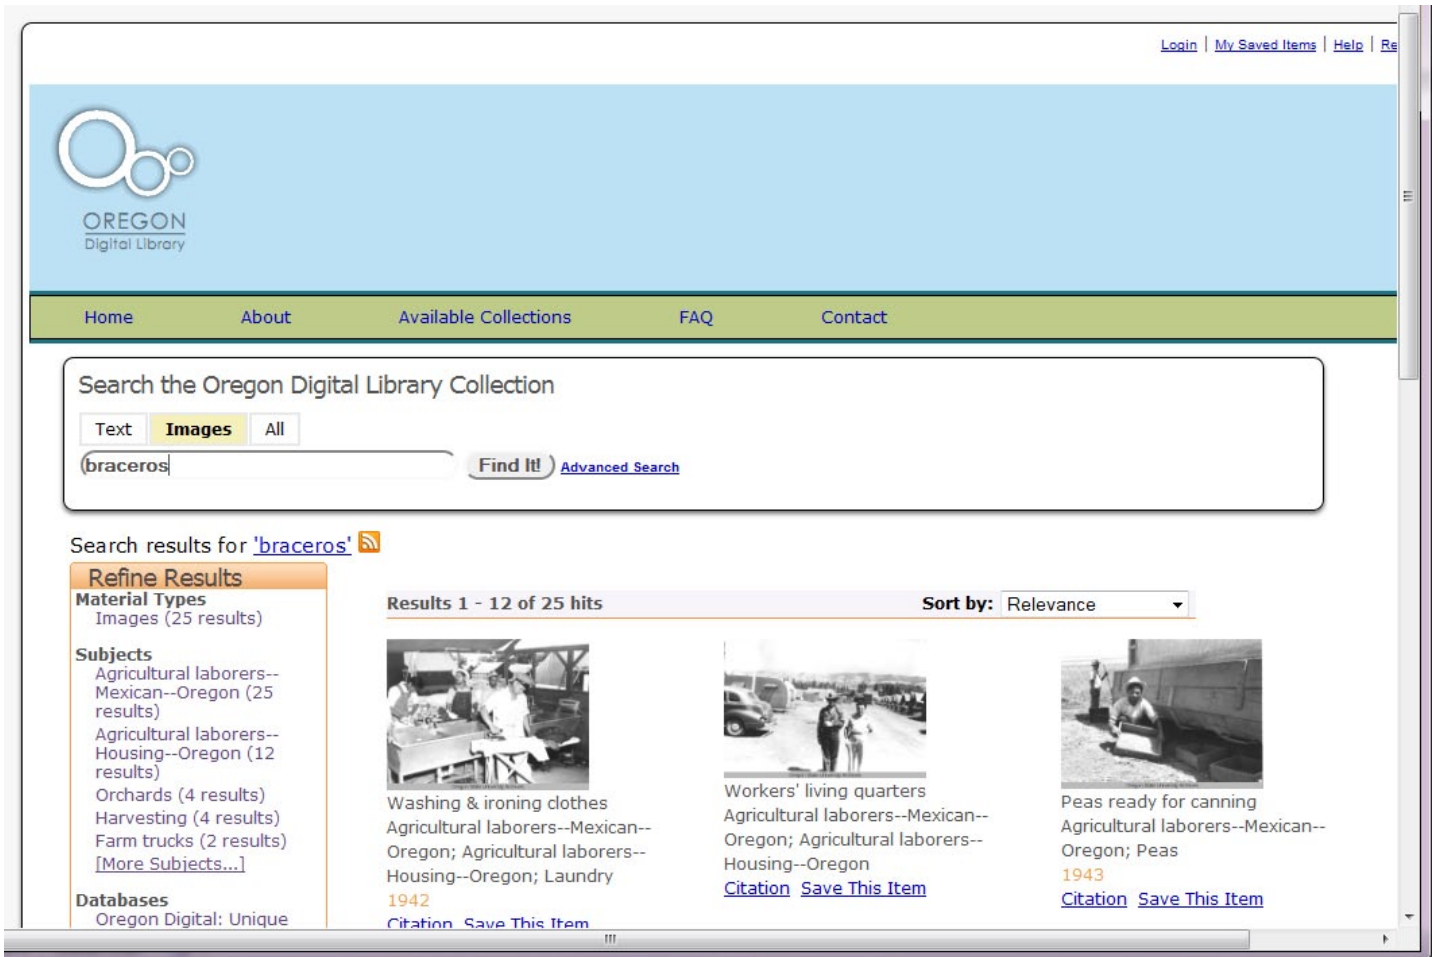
Login | My Saved Items | Help | Re

OREGON
Digital Library

Home About Available Collections FAQ Contact

Search the Oregon Digital Library Collection

Text Images All

braceros

Find It! Advanced Search

Search results for 'braceros'

Refine Results

Material Types
Images (25 results)

Subjects
Agricultural laborers--Mexican--Oregon (25 results)
Agricultural laborers--Housing--Oregon (12 results)
Orchards (4 results)
Harvesting (4 results)
Farm trucks (2 results)
[More Subjects...]

Databases
Oregon Digital: Unique

Results 1 - 12 of 25 hits

Sort by: Relevance

Washing & ironing clothes
Agricultural laborers--Mexican--Oregon; Agricultural laborers--Housing--Oregon; Laundry
1942
Citation Save This Item

Workers' living quarters
Agricultural laborers--Mexican--Oregon; Agricultural laborers--Housing--Oregon
Citation Save This Item

Peas ready for canning
Agricultural laborers--Mexican--Oregon; Peas
1943
Citation Save This Item